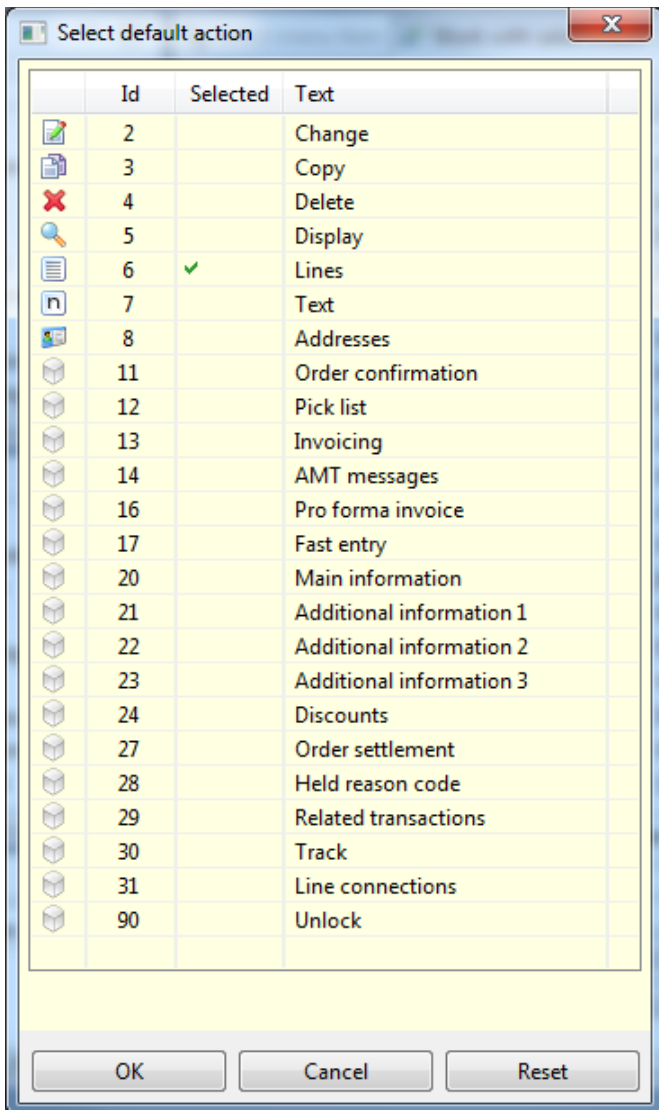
Select default action

| | Id | Selected | Text |
|---|---|---|---|
| | 2 | | Change |
| | 3 | | Copy |
| | 4 | | Delete |
| | 5 | | Display |
| | 6 | ✔ | Lines |
| n | 7 | | Text |
| | 8 | | Addresses |
| | 11 | | Order confirmation |
| | 12 | | Pick list |
| | 13 | | Invoicing |
| | 14 | | AMT messages |
| | 16 | | Pro forma invoice |
| | 17 | | Fast entry |
| | 20 | | Main information |
| | 21 | | Additional information 1 |
| | 22 | | Additional information 2 |
| | 23 | | Additional information 3 |
| | 24 | | Discounts |
| | 27 | | Order settlement |
| | 28 | | Held reason code |
| | 29 | | Related transactions |
| | 30 | | Track |
| | 31 | | Line connections |
| | 90 | | Unlock |

OK Cancel Reset